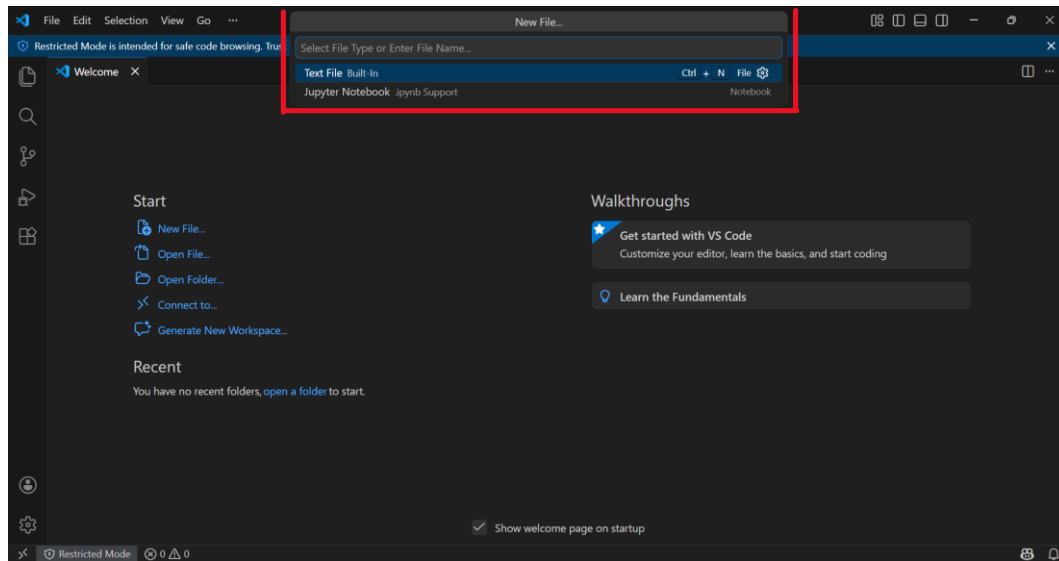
File Edit Selection View Go ···

New File...

Select File Type or Enter File Name...

Text File Built-In Ctrl + N File

Jupyter Notebook .ipynb Support Notebook

Restricted Mode is intended for safe code browsing. Trus

Welcome ×

Start

New File...

Open File...

Open Folder...

Connect to...

Generate New Workspace...

Recent

You have no recent folders, open a folder to start.

Walkthroughs

Get started with VS Code

Customize your editor, learn the basics, and start coding

Learn the Fundamentals

Show welcome page on startup

Restricted Mode ⊗ 0 ⚠ 0